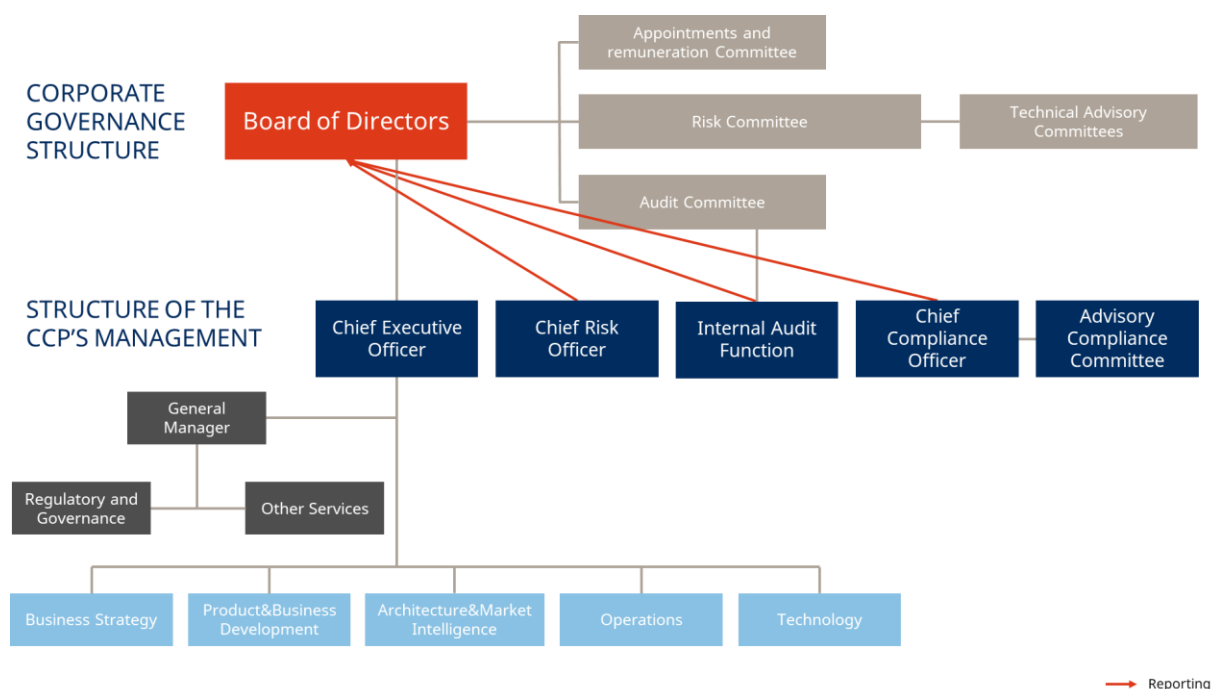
CORPORATE GOVERNANCE STRUCTURE

Board of Directors

Appointments and remuneration Committee

Risk Committee

Technical Advisory Committees

Audit Committee

STRUCTURE OF THE CCP'S MANAGEMENT

Chief Executive Officer

Chief Risk Officer

Internal Audit Function

Chief Compliance Officer

Advisory Compliance Committee

General Manager

Regulatory and Governance

Other Services

Business Strategy

Product&Business Development

Architecture&Market Intelligence

Operations

Technology

Reporting